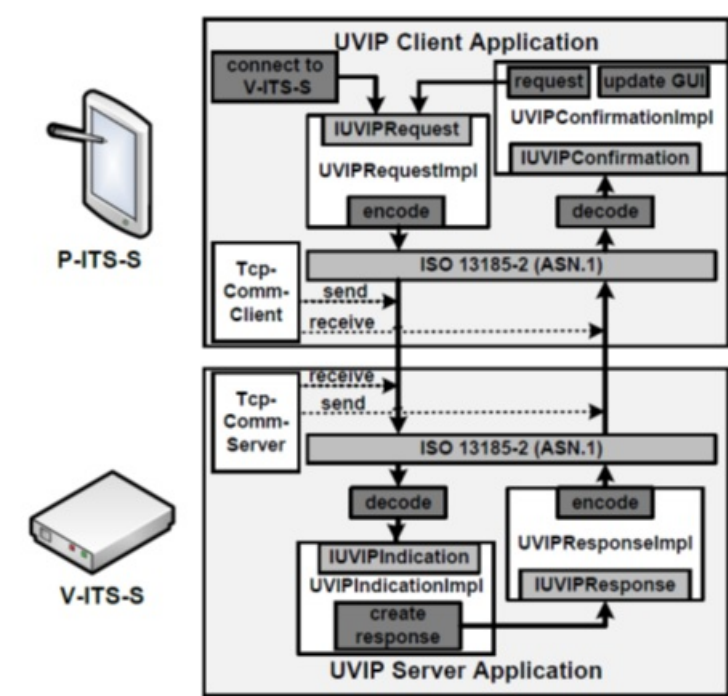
P-ITS-S

UVIP Client Application

connect to V-ITS-S

request

update GUI

UVIPConfirmationImpl

IUVIPRequest

UVIPRequestImpl

IUVIPConfirmation

encode

decode

Tcp-Comm-Client

ISO 13185-2 (ASN.1)

send

receive

Tcp-Comm-Server

receive

send

ISO 13185-2 (ASN.1)

decode

encode

UVIPResponseImpl

IUVIPIndication

UVIPIndicationImpl

IUVIPResponse

create response

UVIP Server Application

V-ITS-S